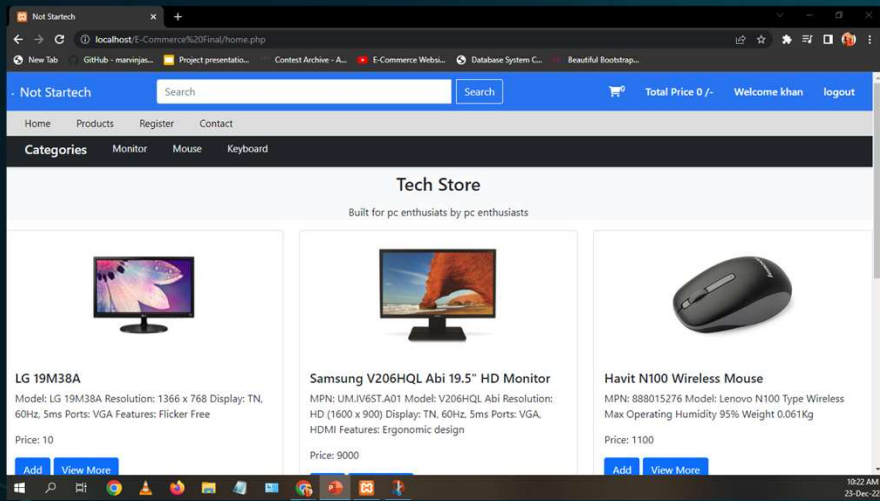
Not Startech ×
+
localhost/E-Commerce%20Final/home.php
New Tab GitHub - marvinjas... Project presentatio... Contest Archive - A... E-Commerce Websi... Database System C... Beautiful Bootstrap...

Not Startech
Search
Search
0
Total Price 0 /-
Welcome khan
logout

Home Products Register Contact

Categories Monitor Mouse Keyboard

Tech Store

Built for pc enthusiats by pc enthusiasts

LG 19M38A

Model: LG 19M38A Resolution: 1366 x 768 Display: TN, 60Hz, 5ms Ports: VGA Features: Flicker Free

Price: 10

Add View More

Samsung V206HQL Abi 19.5" HD Monitor

MPN: UM.IV6ST.A01 Model: V206HQL Abi Resolution: HD (1600 x 900) Display: TN, 60Hz, 5ms Ports: VGA, HDMI Features: Ergonomic design

Price: 9000

Havit N100 Wireless Mouse

MPN: 888015276 Model: Lenovo N100 Type Wireless Max Operating Humidity 95% Weight 0.061Kg

Price: 1100

Add View More

10:22 AM
23-Dec-22